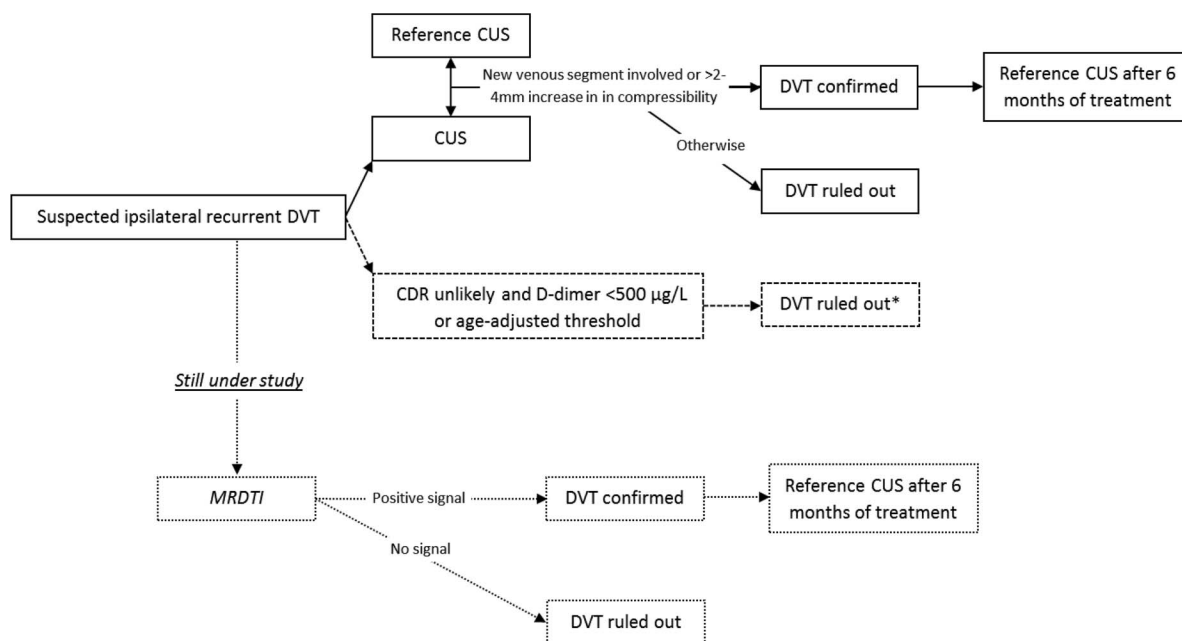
Reference CUS

New venous segment involved or >2-4mm increase in in compressibility

DVT confirmed

Reference CUS after 6 months of treatment

CUS

Otherwise

DVT ruled out

Suspected ipsilateral recurrent DVT

CDR unlikely and D-dimer <500 µg/L or age-adjusted threshold

DVT ruled out*

Still under study

MRDTI

Positive signal

DVT confirmed

Reference CUS after 6 months of treatment

No signal

DVT ruled out